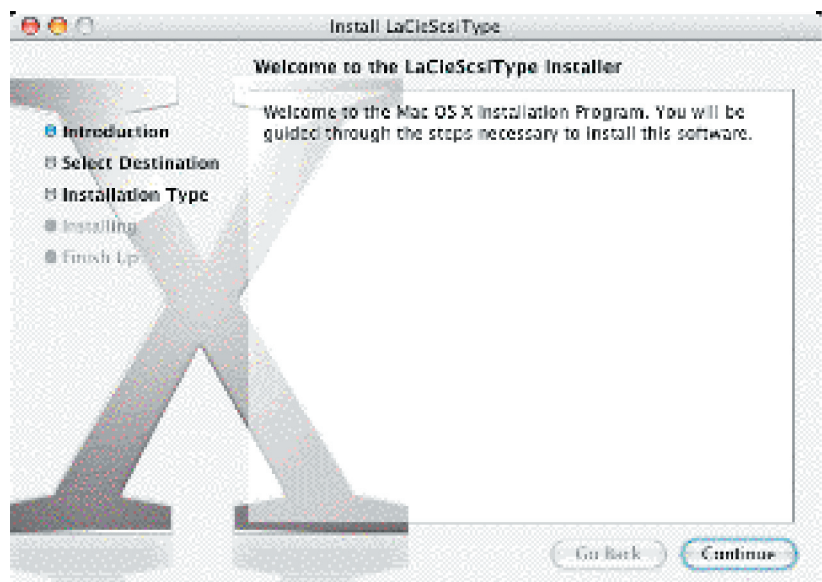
Install LaCieScsiType

Welcome to the LaCieScsiType Installer

Introduction
Select Destination
Installation Type
Installing
Finish Up

Welcome to the Mac OS X Installation Program. You will be guided through the steps necessary to install this software.

Go Back
Continue